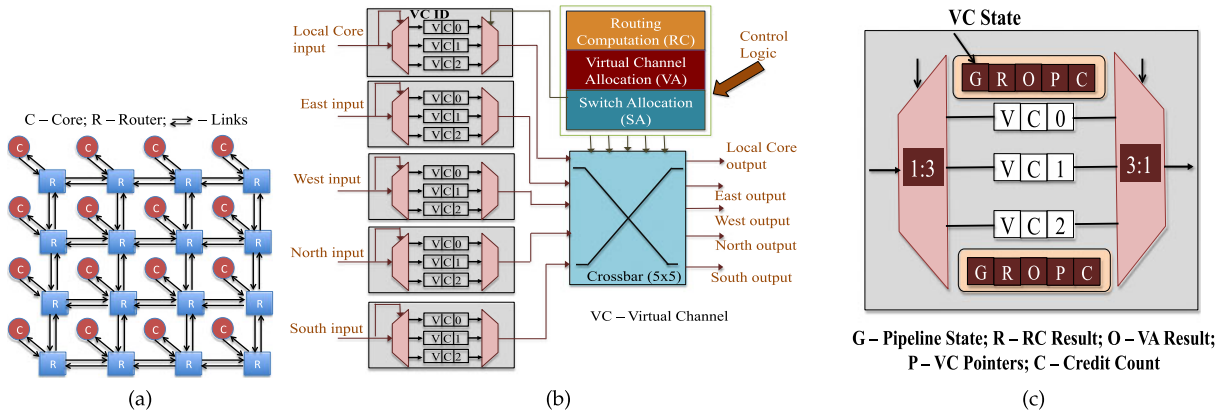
C – Core; R – Router; ⇄ – Links

C R C R C R C R
C R C R C R C R
C R C R C R C R
C R C R C R C R

(a)

VC ID
Local Core input
VC0
VC1
VC2
East input
VC0
VC1
VC2
West input
VC0
VC1
VC2
North input
VC0
VC1
VC2
South input
VC0
VC1
VC2

Routing Computation (RC)
Virtual Channel Allocation (VA)
Switch Allocation (SA)
Control Logic

Local Core output
East output
West output
North output
South output
Crossbar (5x5)

VC – Virtual Channel

(b)

VC State
G R O P C
1:3
VC0
VC1
VC2
3:1
G R O P C

G – Pipeline State; R – RC Result; O – VA Result; P – VC Pointers; C – Credit Count

(c)